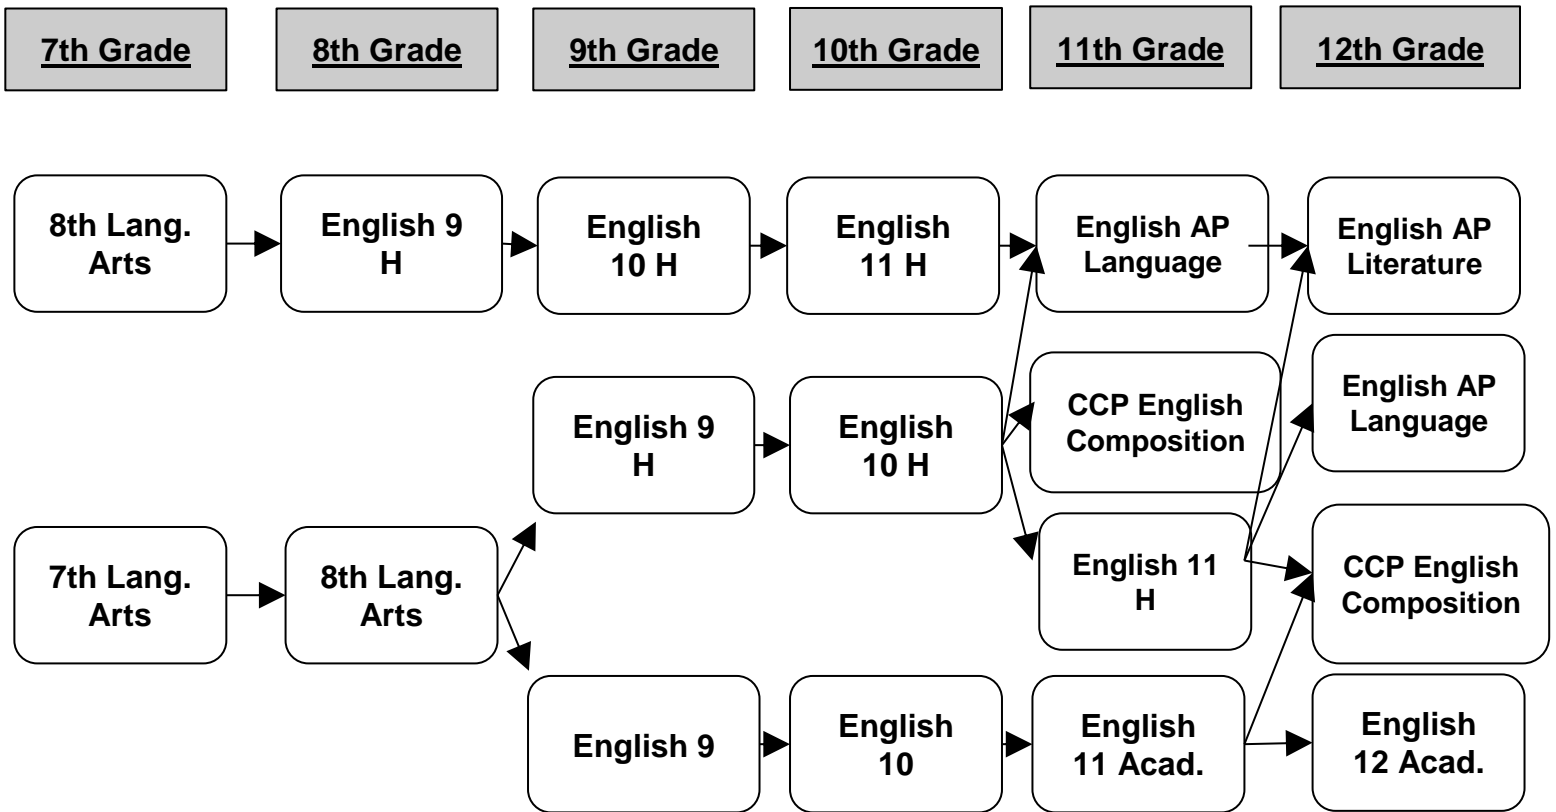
7th Grade

8th Grade

9th Grade

10th Grade

11th Grade

12th Grade

8th Lang. Arts

English 9 H

English 10 H

English 11 H

English AP Language

English AP Literature

English 9 H

English 10 H

CCP English Composition

English AP Language

7th Lang. Arts

8th Lang. Arts

English 11 H

CCP English Composition

English 9

English 10

English 11 Acad.

English 12 Acad.